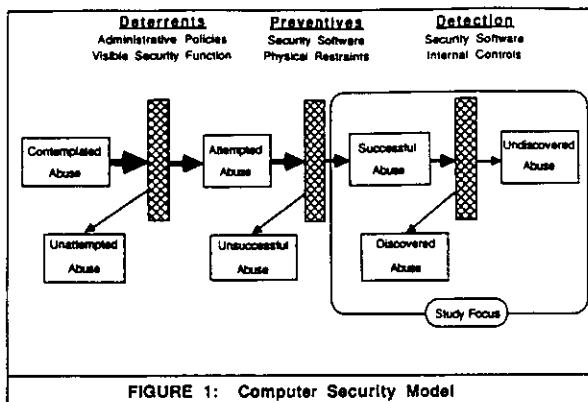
Deterrents
Administrative Policies
Visible Security Function

Preventives
Security Software
Physical Restraints

Detection
Security Software
Internal Controls

Contemplated Abuse

Attempted Abuse

Successful Abuse

Undiscovered Abuse

Unattempted Abuse

Unsuccessful Abuse

Discovered Abuse

Study Focus

FIGURE 1: Computer Security Model